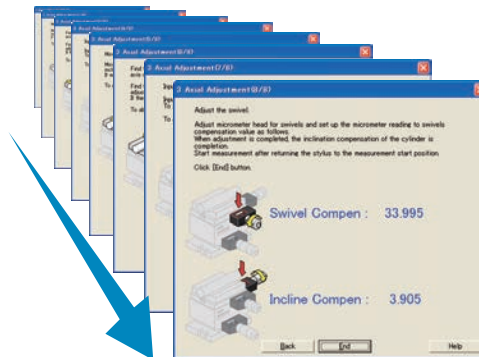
3 Axial Adjustment(8/8)

Adjust the swivel.

Adjust micrometer head for swivels and set up the micrometer reading to swivels compensation value as follows.
When adjustment is completed, the inclination compensation of the cylinder is completion.
Start measurement after returning the stylus to the measurement start position.

Click [End] button.

Swivel Compen : 33.995

Incline Compen : 3.905

Back End Help